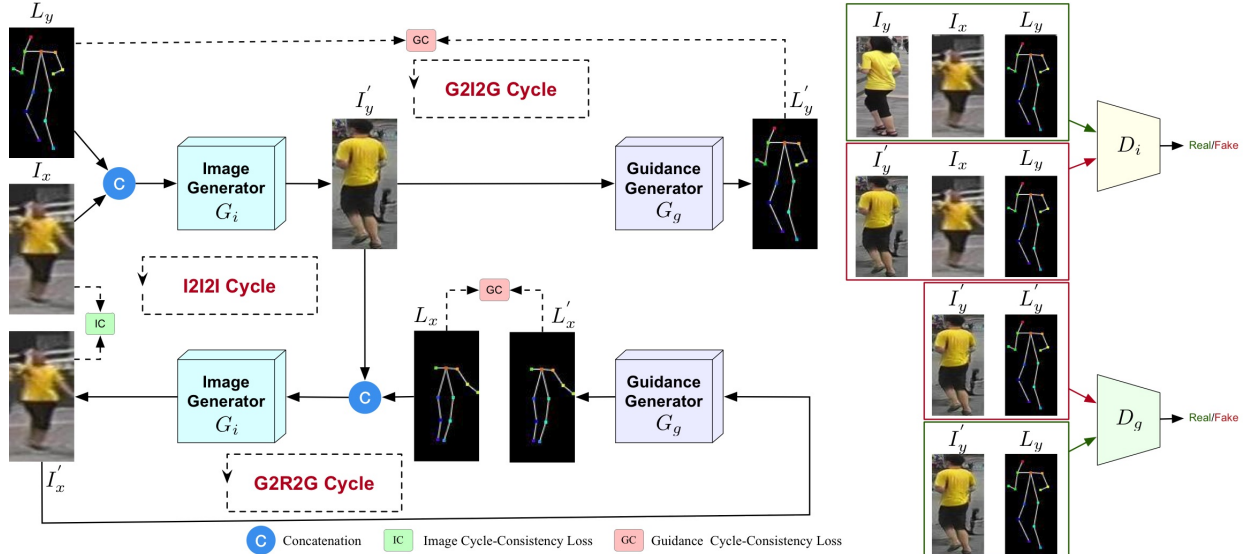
$L_y$

GC

G2I2G Cycle

$I_y^{'}$

$L_y^{'}$

$I_x$

C

Image Generator $G_i$

Guidance Generator $G_g$

I2I2I Cycle

IC

GC

$L_x$

$L_x^{'}$

Image Generator $G_i$

C

Guidance Generator $G_g$

G2R2G Cycle

$I_x^{'}$

C Concatenation

IC Image Cycle-Consistency Loss

GC Guidance Cycle-Consistency Loss

$I_y$ $I_x$ $L_y$

$I_y^{'}$ $I_x$ $L_y$

$D_i$

Real/Fake

$I_y^{'}$ $L_y^{'}$

$I_y^{'}$ $L_y$

$D_g$

Real/Fake